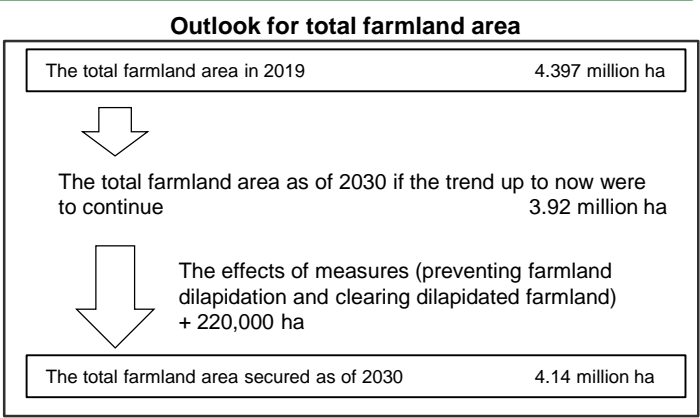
Outlook for total farmland area

The total farmland area in 2019 4.397 million ha

The total farmland area as of 2030 if the trend up to now were to continue 3.92 million ha

The effects of measures (preventing farmland dilapidation and clearing dilapidated farmland) + 220,000 ha

The total farmland area secured as of 2030 4.14 million ha